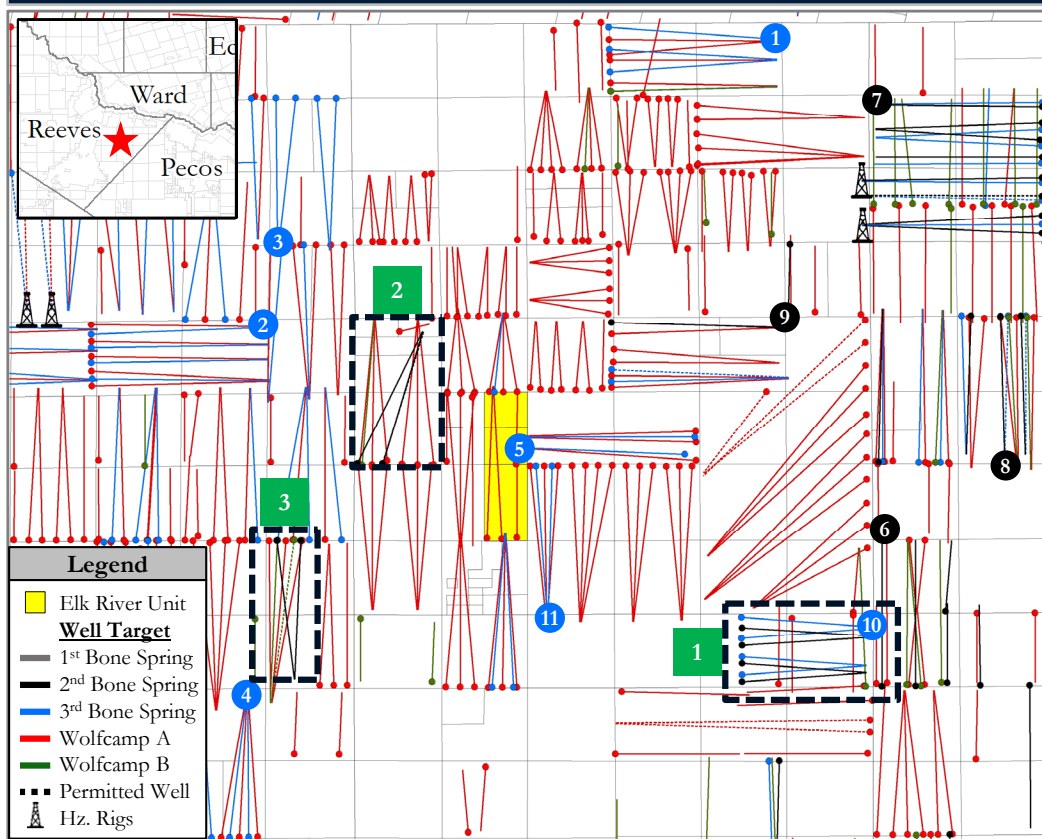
Ward

Reeves

Pecos

Ec

1

7

3

2

2

9

5

3

8

6

11

10

1

4

Legend

Elk River Unit

Well Target

1st Bone Spring

2nd Bone Spring

3rd Bone Spring

Wolfcamp A

Wolfcamp B

Permitted Well

Hz. Rigs